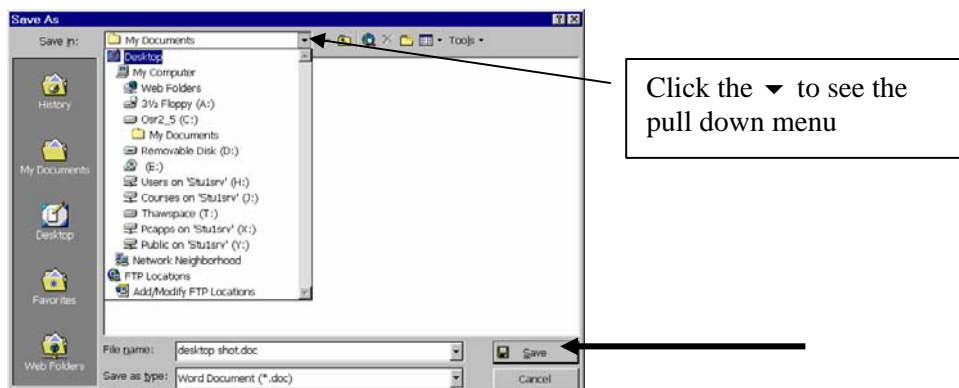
Save As

Save in: My Documents

Tools

Desktop
My Computer
Web Folders
3½ Floppy (A:)
Osr2_5 (C:)
My Documents
Removable Disk (D:)
(E:)
Users on 'Stu1srv' (H:)
Courses on 'Stu1srv' (J:)
Thawspace (T:)
Pcapps on 'Stu1srv' (X:)
Public on 'Stu1srv' (Y:)
Network Neighborhood
FTP Locations
Add/Modify FTP Locations

History
My Documents
Desktop
Favorites
Web Folders

File name: desktop shot.doc
Save as type: Word Document (*.doc)

Save
Cancel

Click the ▾ to see the pull down menu